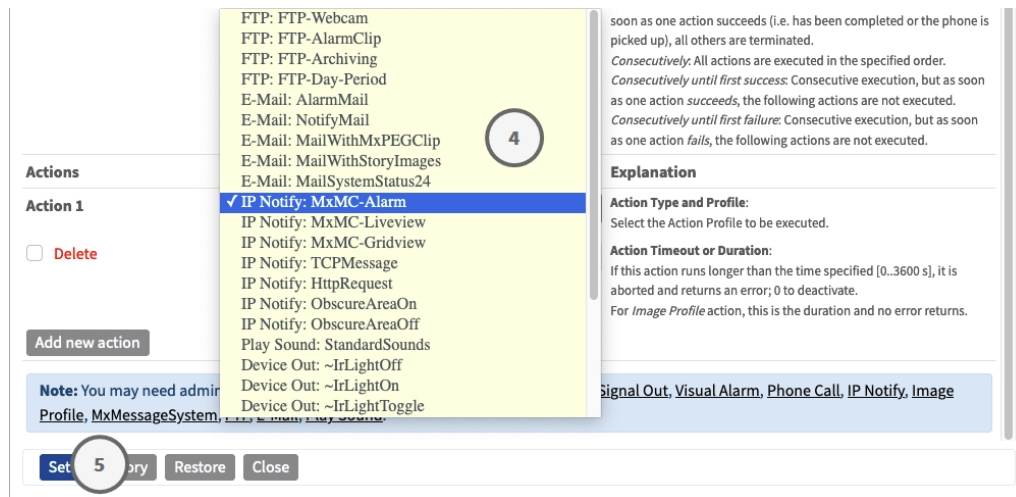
FTP: FTP-Webcam
FTP: FTP-AlarmClip
FTP: FTP-Archiving
FTP: FTP-Day-Period
E-Mail: AlarmMail
E-Mail: NotifyMail
E-Mail: MailWithMxPEGClip
E-Mail: MailWithStoryImages
E-Mail: MailSystemStatus24
✓ IP Notify: MxMC-Alarm
IP Notify: MxMC-Liveview
IP Notify: MxMC-Gridview
IP Notify: TCPMessage
IP Notify: HttpRequest
IP Notify: ObscureAreaOn
IP Notify: ObscureAreaOff
Play Sound: StandardSounds
Device Out: ~IrLightOff
Device Out: ~IrLightOn
Device Out: ~IrLightToggle

4

soon as one action succeeds (i.e. has been completed or the phone is picked up), all others are terminated.
*Consecutively*: All actions are executed in the specified order.
*Consecutively until first success*: Consecutive execution, but as soon as one action *succeeds*, the following actions are not executed.
*Consecutively until first failure*: Consecutive execution, but as soon as one action *fails*, the following actions are not executed.

| Actions | Explanation |
|---|---|
| Action 1 | **Action Type and Profile**: Select the Action Profile to be executed. |
| Delete | **Action Timeout or Duration**: If this action runs longer than the time specified [0..3600 s], it is aborted and returns an error; 0 to deactivate. For *Image Profile* action, this is the duration and no error returns. |

Add new action

**Note:** You may need admi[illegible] Signal Out, Visual Alarm, Phone Call, IP Notify, Image Profile, MxMessageSystem, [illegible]

Set 5 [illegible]ory Restore Close